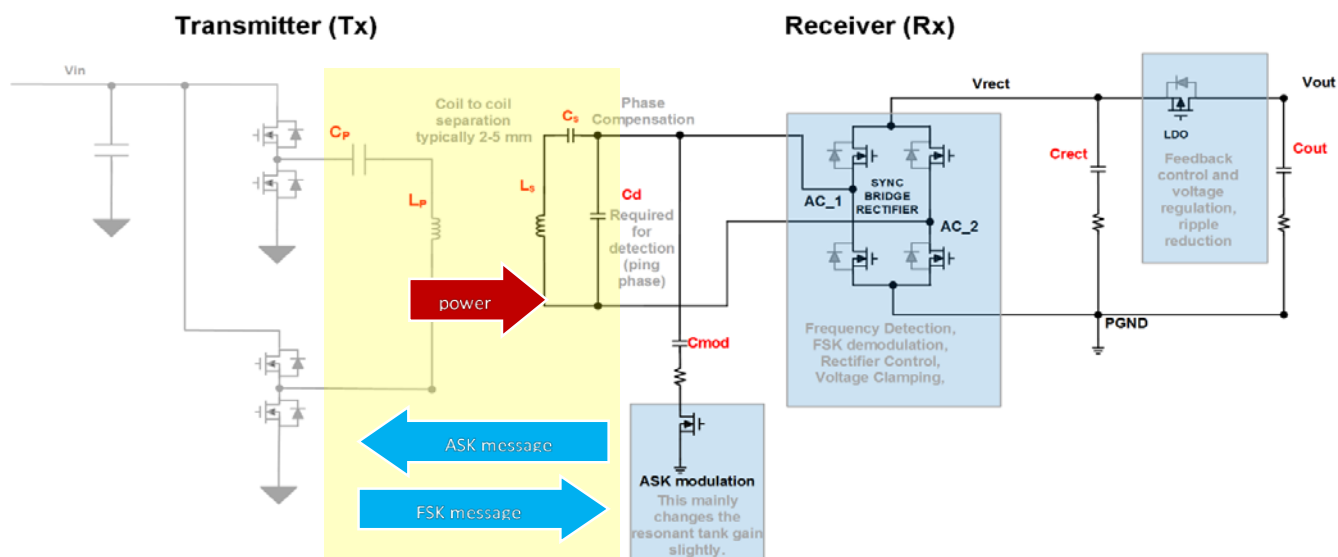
Transmitter (Tx)

Receiver (Rx)

Vin

$C_P$

$L_P$

Coil to coil separation typically 2-5 mm

$C_s$

Phase Compensation

$L_s$

Cd

Required for detection (ping phase)

power

ASK message

FSK message

Cmod

ASK modulation

This mainly changes the resonant tank gain slightly.

Vrect

AC_1

SYNC BRIDGE RECTIFIER

AC_2

Frequency Detection, FSK demodulation, Rectifier Control, Voltage Clamping,

Crect

PGND

LDO

Feedback control and voltage regulation, ripple reduction

Vout

Cout